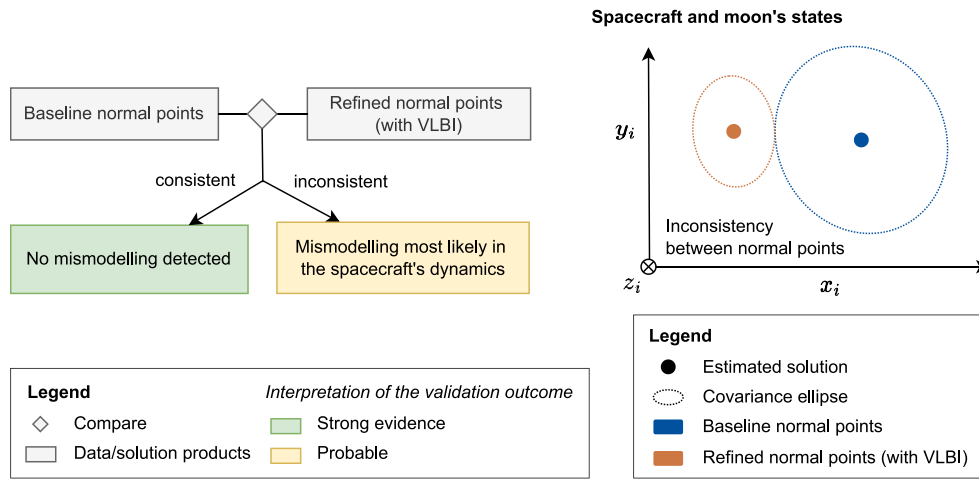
Spacecraft and moon's states

Baseline normal points

Refined normal points (with VLBI)

consistent

inconsistent

No mismodelling detected

Mismodelling most likely in the spacecraft's dynamics

$y_i$

Inconsistency between normal points

$z_i$

$x_i$

Legend

Compare

Data/solution products

Interpretation of the validation outcome

Strong evidence

Probable

Legend

Estimated solution

Covariance ellipse

Baseline normal points

Refined normal points (with VLBI)